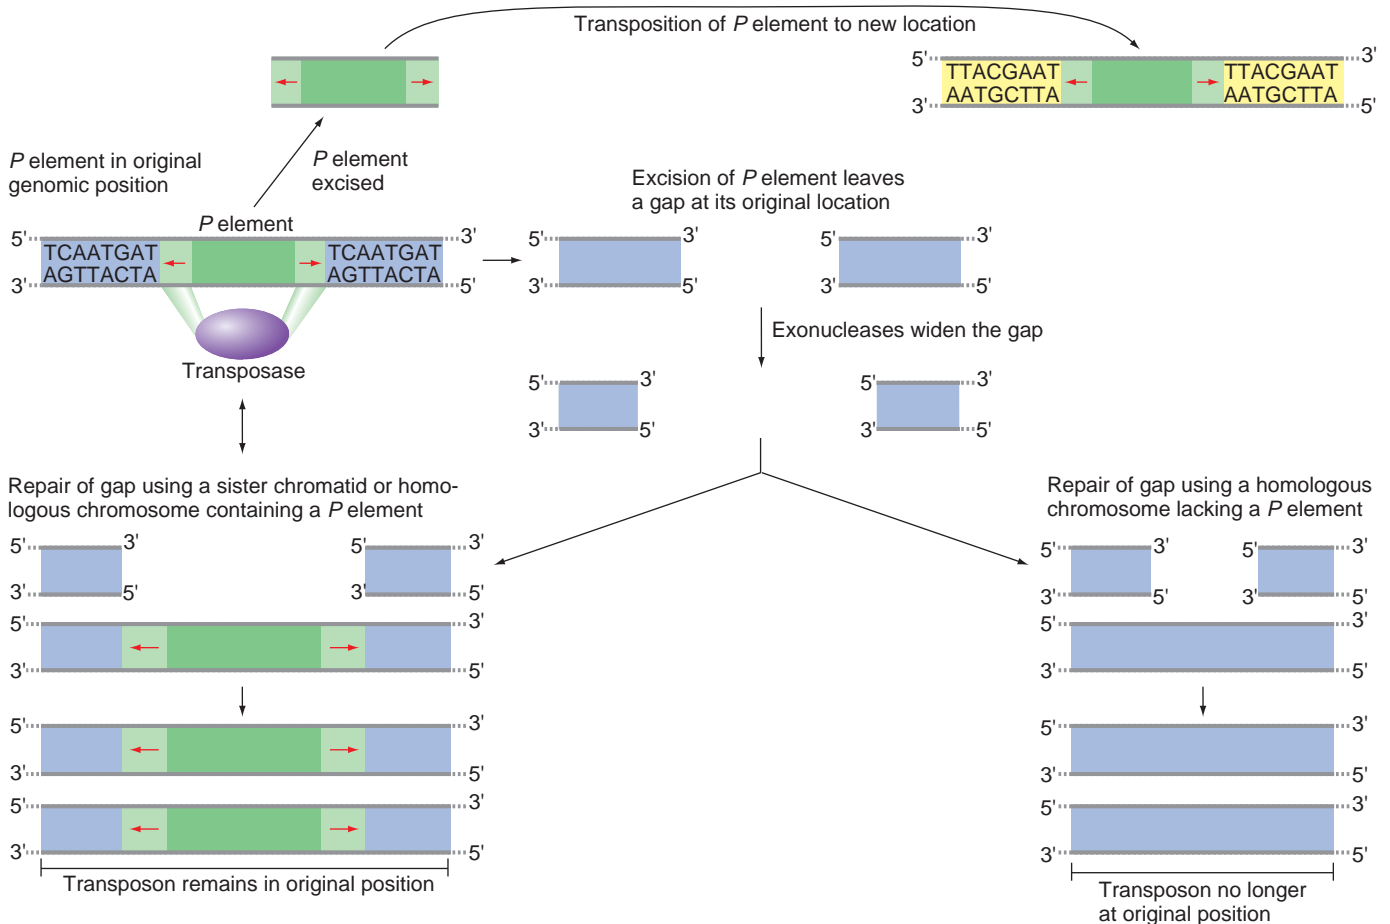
Transposition of *P* element to new location

5' TTACGAAT TTACGAAT 3'
3' AATGCTTA AATGCTTA 5'

*P* element in original genomic position

*P* element excised

*P* element

5' TCAATGAT TCAATGAT 3'
3' AGTTACTA AGTTACTA 5'

Transposase

Excision of *P* element leaves a gap at its original location

5' 3' 5' 3'
3' 5' 3' 5'

Exonucleases widen the gap

5' 3' 5' 3'
3' 5' 3' 5'

Repair of gap using a sister chromatid or homologous chromosome containing a *P* element

5' 3' 5' 3'
3' 5' 3' 5'
5' 3'
3' 5'

5' 3'
3' 5'
5' 3'
3' 5'

Transposon remains in original position

Repair of gap using a homologous chromosome lacking a *P* element

5' 3' 5' 3'
3' 5' 3' 5'
5' 3'
3' 5'

5' 3'
3' 5'
5' 3'
3' 5'

Transposon no longer at original position